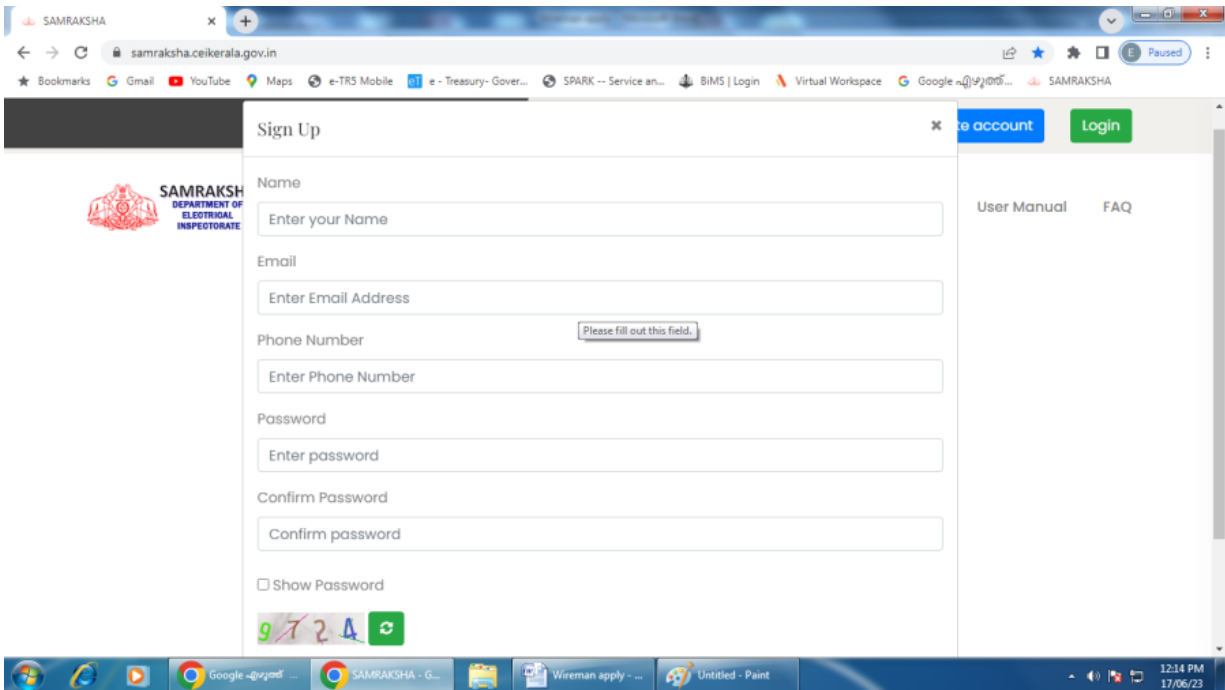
SAMRAKSHA ×

samraksha.ceikerala.gov.in

Paused

Bookmarks Gmail YouTube Maps e-TR5 Mobile e - Treasury- Gover... SPARK -- Service an... BiMS | Login Virtual Workspace Google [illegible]... SAMRAKSHA

Sign Up ×

e account Login

SAMRAKSH
DEPARTMENT OF
ELECTRICAL
INSPECTORATE

User Manual FAQ

Name

Enter your Name

Email

Enter Email Address

Please fill out this field.

Phone Number

Enter Phone Number

Password

Enter password

Confirm Password

Confirm password

Show Password

9 7 2 4

Google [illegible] SAMRAKSHA - G... Wireman apply - ... Untitled - Paint

12:14 PM
17/06/23